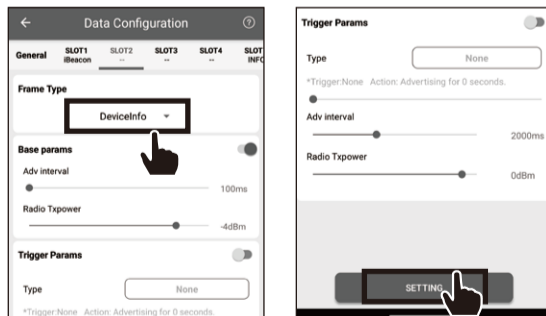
←
Data Configuration
?
General
SLOT1 iBeacon
SLOT2 --
SLOT3 --
SLOT4 --
SLOT INFO

Frame Type
DeviceInfo

Base params
Adv interval
100ms
Radio Txpower
-4dBm

Trigger Params
Type
None
*Trigger:None Action: Advertising for 0 seconds.

Trigger Params
Type
None
*Trigger:None Action: Advertising for 0 seconds.
Adv interval
2000ms
Radio Txpower
0dBm

SETTING